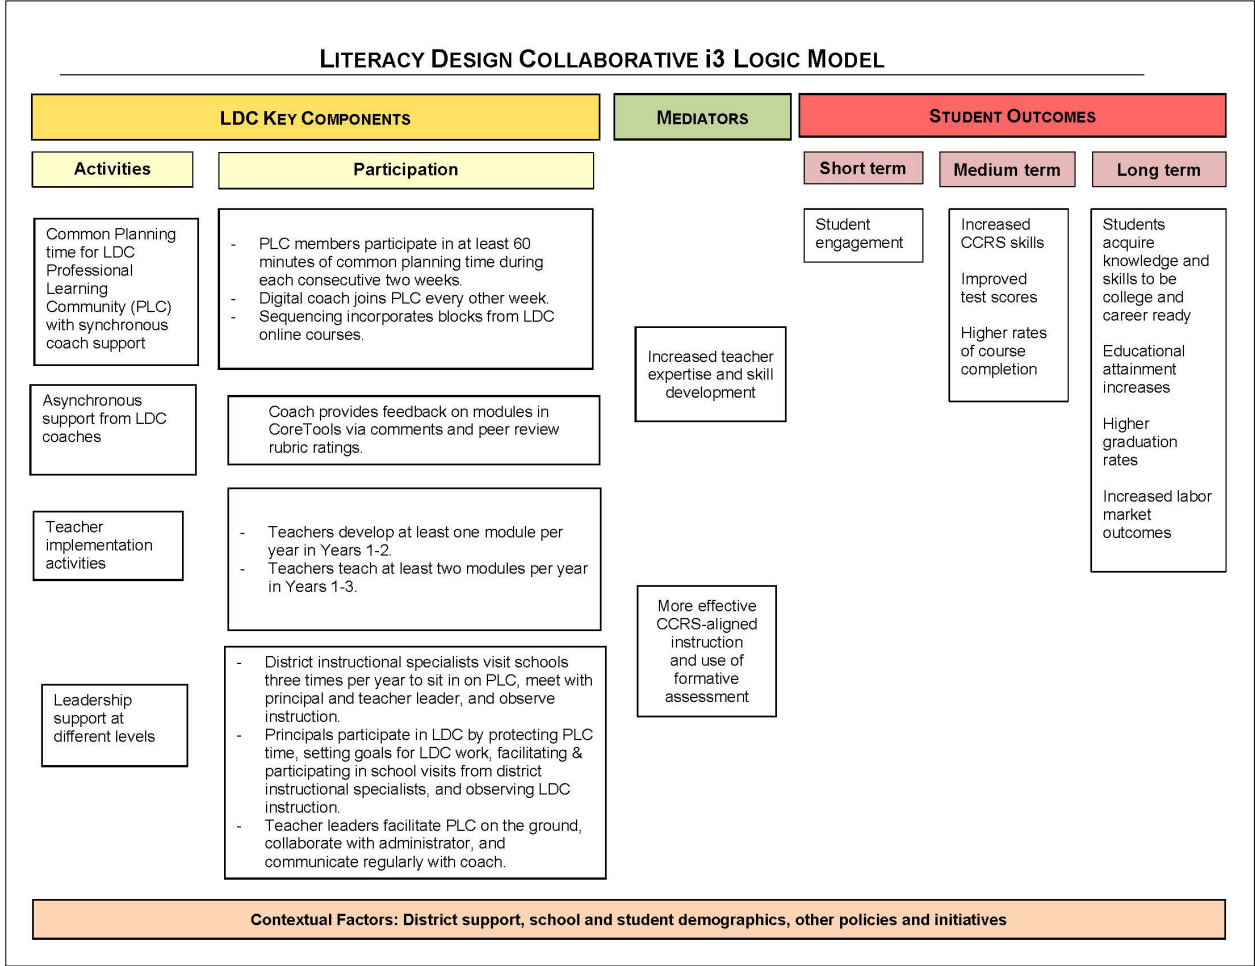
LITERACY DESIGN COLLABORATIVE i3 LOGIC MODEL

LDC KEY COMPONENTS

MEDIATORS

STUDENT OUTCOMES

Activities

Participation

Short term

Medium term

Long term

Common Planning time for LDC Professional Learning Community (PLC) with synchronous coach support

- PLC members participate in at least 60 minutes of common planning time during each consecutive two weeks.
- Digital coach joins PLC every other week.
- Sequencing incorporates blocks from LDC online courses.

Asynchronous support from LDC coaches

Coach provides feedback on modules in CoreTools via comments and peer review rubric ratings.

Teacher implementation activities

- Teachers develop at least one module per year in Years 1-2.
- Teachers teach at least two modules per year in Years 1-3.

Leadership support at different levels

- District instructional specialists visit schools three times per year to sit in on PLC, meet with principal and teacher leader, and observe instruction.
- Principals participate in LDC by protecting PLC time, setting goals for LDC work, facilitating & participating in school visits from district instructional specialists, and observing LDC instruction.
- Teacher leaders facilitate PLC on the ground, collaborate with administrator, and communicate regularly with coach.

Increased teacher expertise and skill development

More effective CCRS-aligned instruction and use of formative assessment

Student engagement

Increased CCRS skills

Improved test scores

Higher rates of course completion

Students acquire knowledge and skills to be college and career ready

Educational attainment increases

Higher graduation rates

Increased labor market outcomes

Contextual Factors: District support, school and student demographics, other policies and initiatives